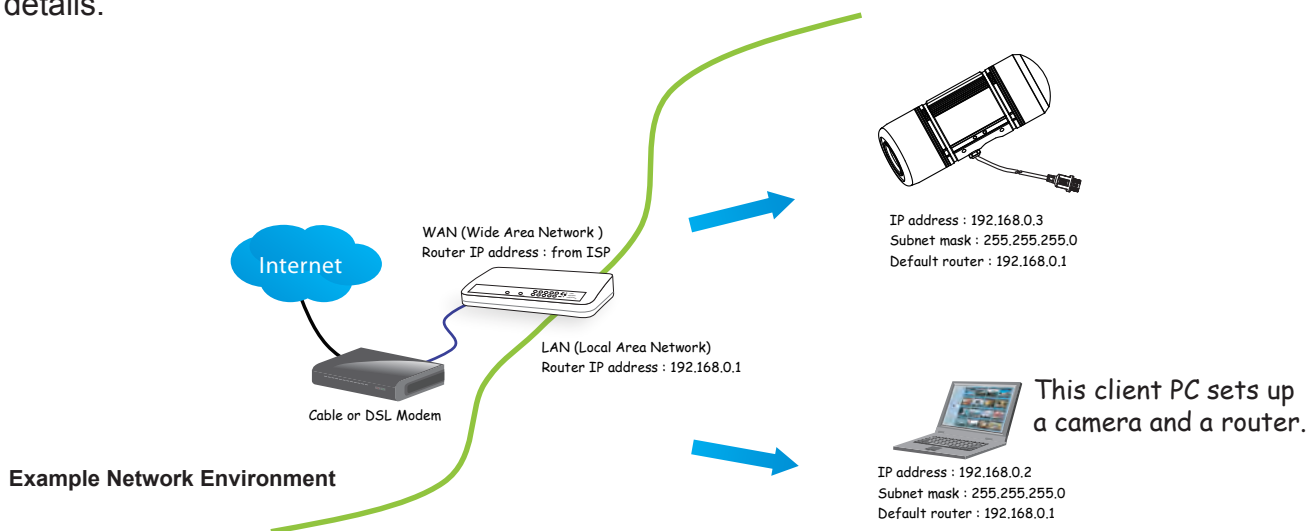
details.

Internet

WAN (Wide Area Network )
Router IP address : from ISP

IP address : 192.168.0.3
Subnet mask : 255.255.255.0
Default router : 192.168.0.1

LAN (Local Area Network)
Router IP address : 192.168.0.1

Cable or DSL Modem

This client PC sets up a camera and a router.

Example Network Environment

IP address : 192.168.0.2
Subnet mask : 255.255.255.0
Default router : 192.168.0.1